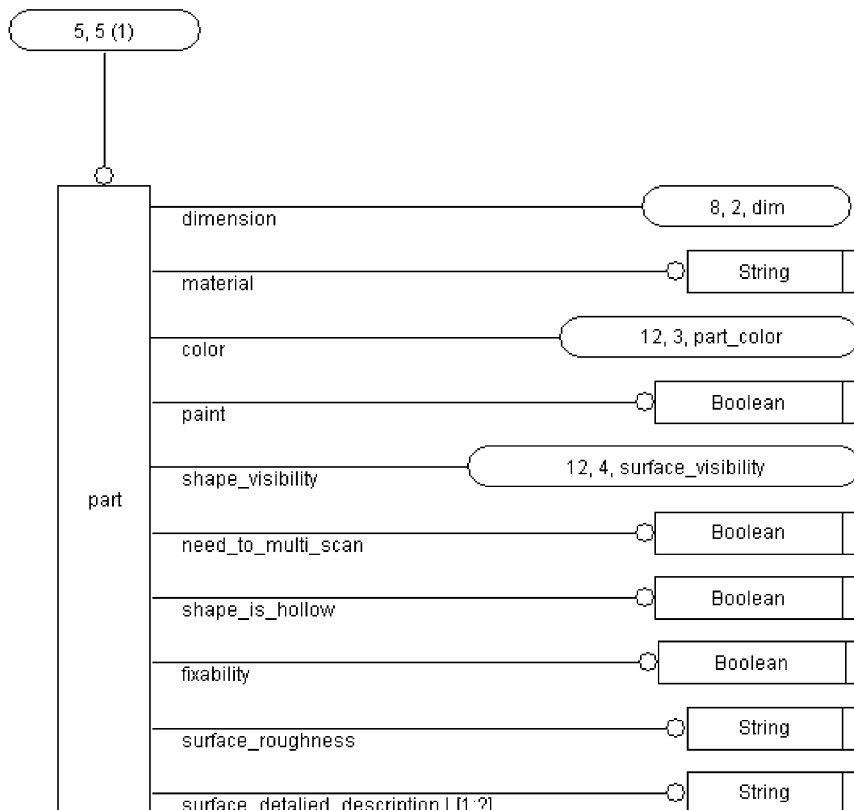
5, 5 (1)

part

dimension

8, 2, dim

material

String

color

12, 3, part_color

paint

Boolean

shape_visibility

12, 4, surface_visibility

need_to_multi_scan

Boolean

shape_is_hollow

Boolean

fixability

Boolean

surface_roughness

String

surface_detalied_description L[1:?]

String